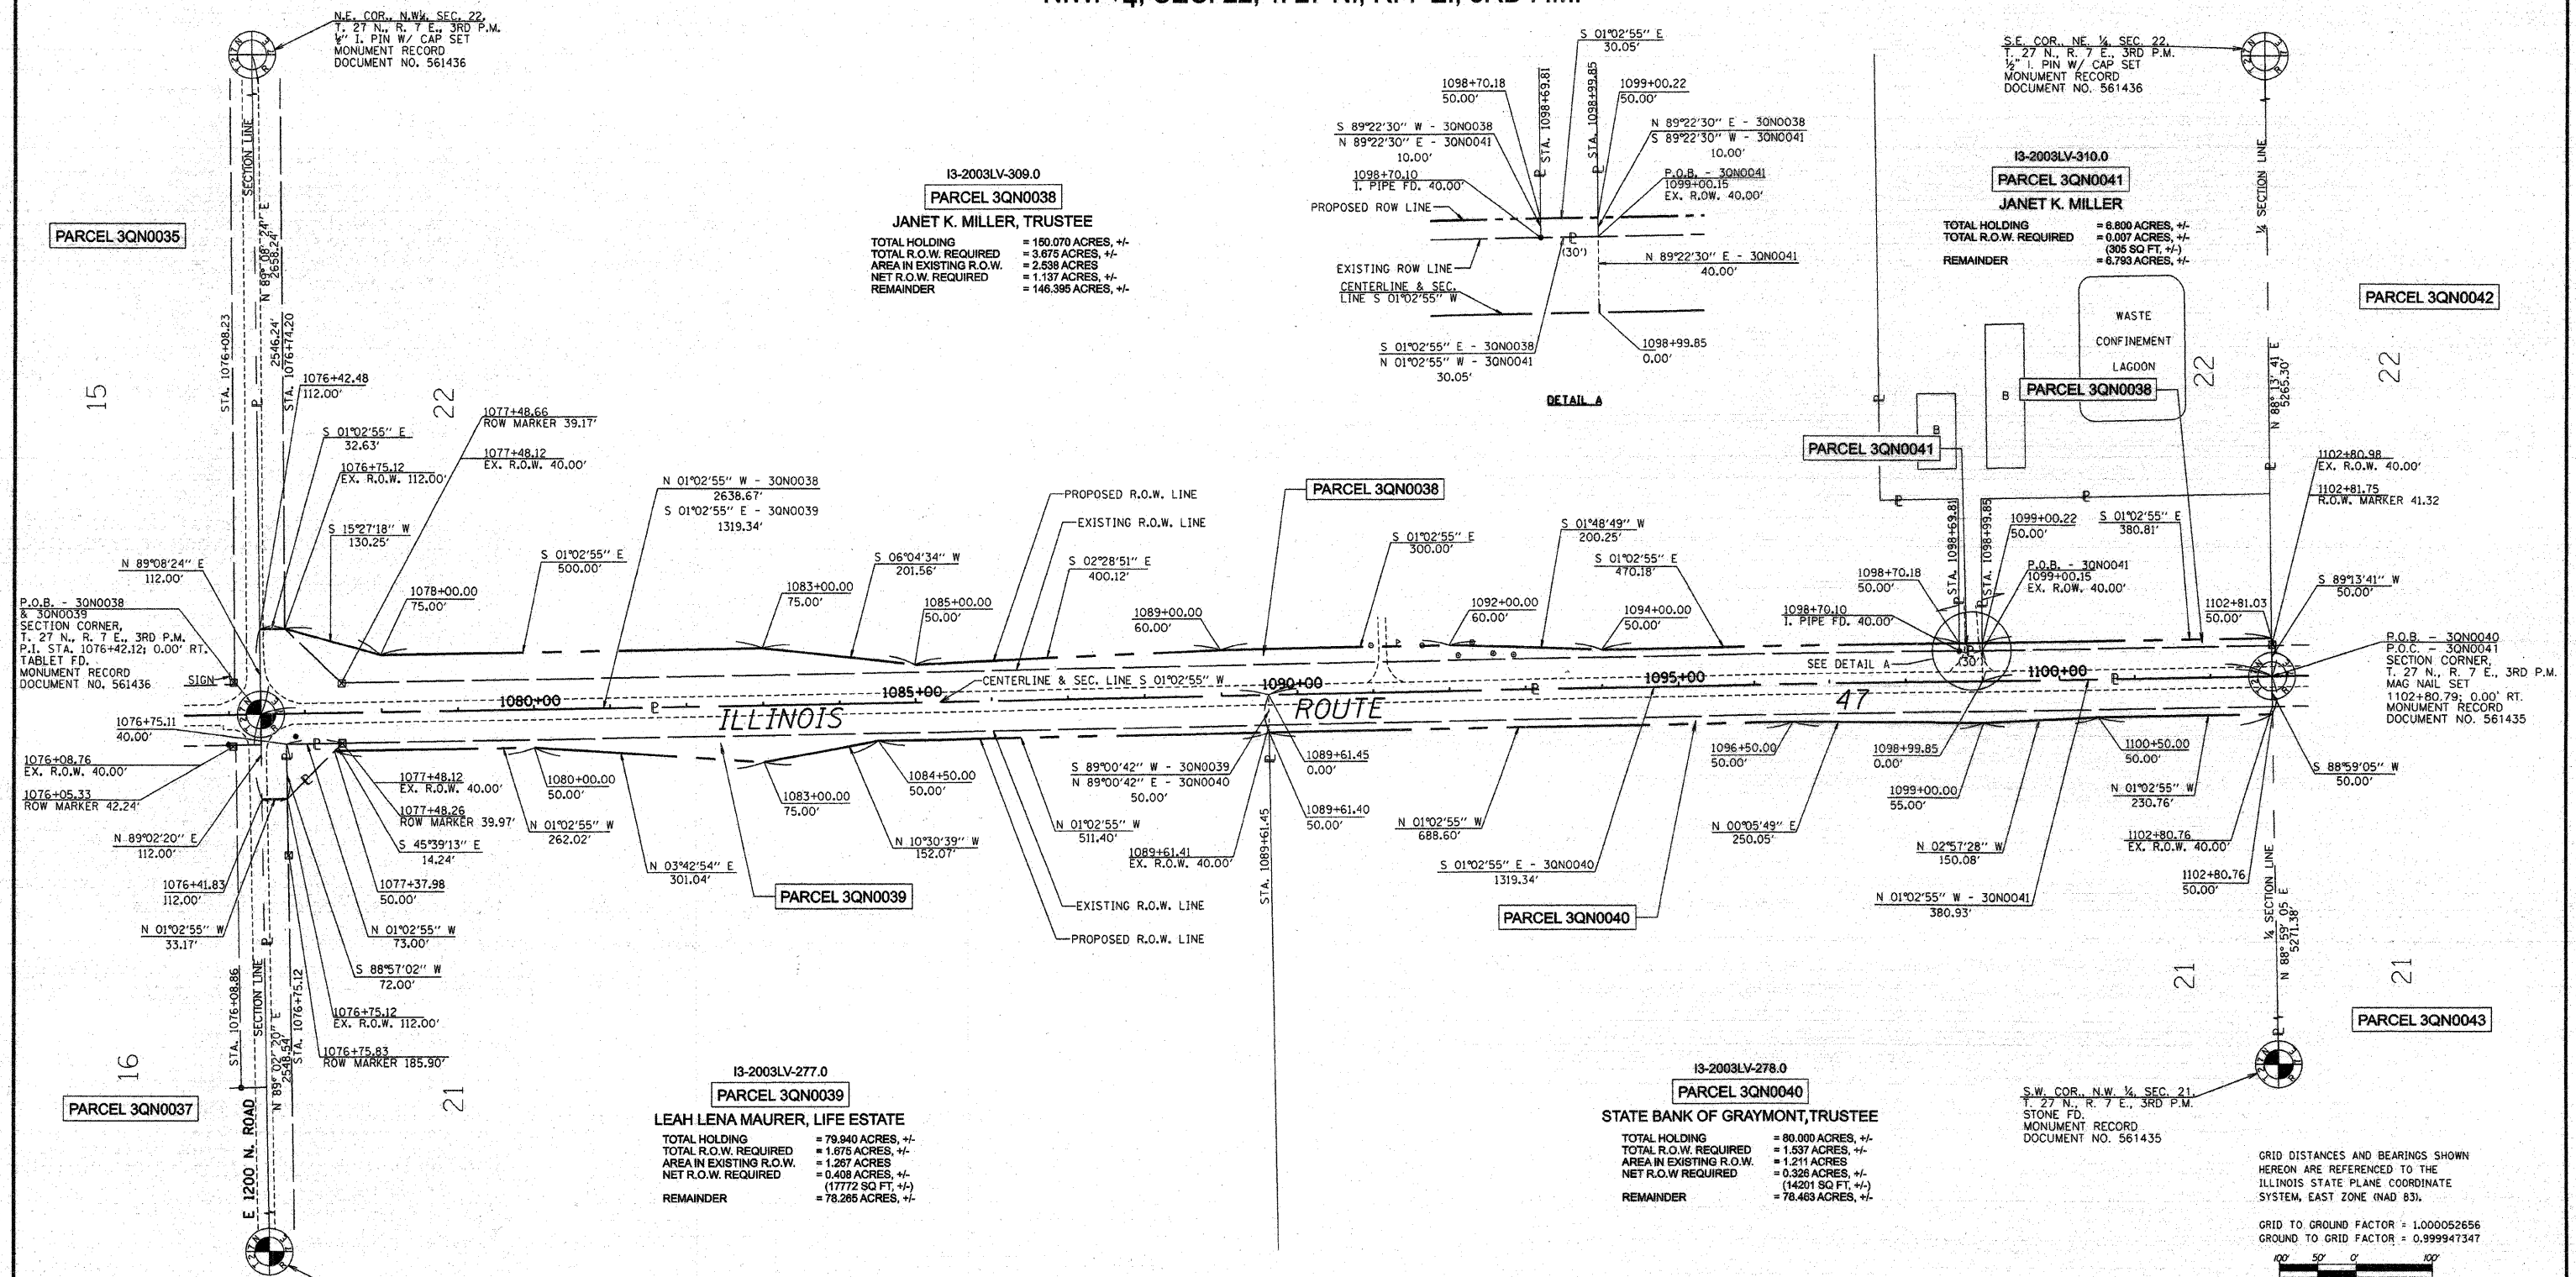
N.W. ¼, SEC. 22, T. 27 N., R. 7 E., 3RD P.M.

N.E. COR., N.W¼, SEC. 22, T. 27 N., R. 7 E., 3RD P.M. ⅝" I. PIN W/ CAP SET MONUMENT RECORD DOCUMENT NO. 561436

S.E. COR., NE. ¼, SEC. 22, T. 27 N., R. 7 E., 3RD P.M. ½" I. PIN W/ CAP SET MONUMENT RECORD DOCUMENT NO. 561436

I3-2003LV-309.0
PARCEL 3QN0038
JANET K. MILLER, TRUSTEE
TOTAL HOLDING = 150.070 ACRES, +/-
TOTAL R.O.W. REQUIRED = 3.675 ACRES, +/-
AREA IN EXISTING R.O.W. = 2.538 ACRES
NET R.O.W. REQUIRED = 1.137 ACRES, +/-
REMAINDER = 146.395 ACRES, +/-

I3-2003LV-310.0
PARCEL 3QN0041
JANET K. MILLER
TOTAL HOLDING = 6.800 ACRES, +/-
TOTAL R.O.W. REQUIRED = 0.007 ACRES, +/- (305 SQ FT, +/-)
REMAINDER = 6.793 ACRES, +/-

PARCEL 3QN0035
PARCEL 3QN0042
PARCEL 3QN0038
PARCEL 3QN0041
PARCEL 3QN0039
PARCEL 3QN0040
PARCEL 3QN0037
PARCEL 3QN0043

S 01°02'55" E 30.05'
1098+70.18 50.00'
STA. 1098+69.81
STA. 1098+99.85
1099+00.22 50.00'
S 89°22'30" W - 3QN0038
N 89°22'30" E - 3QN0041 10.00'
N 89°22'30" E - 3QN0038
S 89°22'30" W - 3QN0041 10.00'
1098+70.10 I. PIPE FD. 40.00'
P.O.B. - 3QN0041 1099+00.15 EX. R.OW. 40.00'
PROPOSED ROW LINE
(30')
N 89°22'30" E - 3QN0041 40.00'
EXISTING ROW LINE
CENTERLINE & SEC. LINE S 01°02'55" W
S 01°02'55" E - 3QN0038
N 01°02'55" W - 3QN0041 30.05'
1098+99.85 0.00'
DETAIL A

WASTE CONFINEMENT LAGOON
B
B
¼ SECTION LINE
N 88°13'41" E 5265.30'
22
22
22
15
16
21
21
21

STA. 1076+08.23
2546.24'
STA. 1076+74.20
SECTION LINE
N 89°08'24" E 2658.24'
1076+42.48 112.00'
1077+48.66 ROW MARKER 39.17'
S 01°02'55" E 32.63'
1077+48.12 EX. R.O.W. 40.00'
1076+75.12 EX. R.O.W. 112.00'
S 15°27'18" W 130.25'
N 01°02'55" W - 3QN0038 2638.67'
S 01°02'55" E - 3QN0039 1319.34'
PROPOSED R.O.W. LINE
EXISTING R.O.W. LINE
S 01°02'55" E 300.00'
S 01°48'49" W 200.25'
S 01°02'55" E 470.18'
S 01°02'55" E 500.00'
S 06°04'34" W 201.56'
S 02°28'51" E 400.12'
1102+80.98 EX. R.O.W. 40.00'
1102+81.75 R.O.W. MARKER 41.32
N 89°08'24" E 112.00'
1078+00.00 75.00'
1083+00.00 75.00'
1085+00.00 50.00'
1089+00.00 60.00'
1092+00.00 60.00'
1094+00.00 50.00'
1098+70.18 50.00'
1099+00.22 50.00'
S 01°02'55" E 380.81'
P.O.B. - 3QN0041 1099+00.15 EX. R.OW. 40.00'
1098+70.10 I. PIPE FD. 40.00'
1102+81.03 50.00'
S 89°13'41" W 50.00'
P.O.B. - 3QN0038 & 3QN0039 SECTION CORNER, T. 27 N., R. 7 E., 3RD P.M. P.I. STA. 1076+42.12; 0.00' RT. TABLET FD. MONUMENT RECORD DOCUMENT NO. 561436
SIGN
SEE DETAIL A
P.O.B. - 3QN0040 P.O.C. - 3QN0041 SECTION CORNER, T. 27 N., R. 7 E., 3RD P.M. MAG NAIL SET 1102+80.79; 0.00' RT. MONUMENT RECORD DOCUMENT NO. 561435
1080+00
1085+00
CENTERLINE & SEC. LINE S 01°02'55" W
1090+00
1095+00
1100+00
ILLINOIS
ROUTE
47
1076+75.11 40.00'
1076+08.76 EX. R.O.W. 40.00'
1076+05.33 ROW MARKER 42.24'
N 89°02'20" E 112.00'
1076+41.83 112.00'
N 01°02'55" W 33.17'
1077+48.12 EX. R.O.W. 40.00'
1077+48.26 ROW MARKER 39.97'
S 45°39'13" E 14.24'
1077+37.98 50.00'
N 01°02'55" W 73.00'
S 88°57'02" W 72.00'
1076+75.12 EX. R.O.W. 112.00'
1076+75.83 ROW MARKER 185.90'
1080+00.00 50.00'
N 01°02'55" W 262.02'
1083+00.00 75.00'
1084+50.00 50.00'
N 10°30'39" W 152.07'
N 03°42'54" E 301.04'
S 89°00'42" W - 3QN0039
N 89°00'42" E - 3QN0040 50.00'
N 01°02'55" W 511.40'
1089+61.41 EX. R.O.W. 40.00'
1089+61.45 0.00'
1089+61.40 50.00'
STA. 1089+61.45
N 01°02'55" W 688.60'
S 01°02'55" E - 3QN0040 1319.34'
1096+50.00 50.00'
N 00°05'49" E 250.05'
1098+99.85 0.00'
1099+00.00 55.00'
N 02°57'28" W 150.08'
N 01°02'55" W - 3QN0041 380.93'
1100+50.00 50.00'
N 01°02'55" W 230.76'
1102+80.76 EX. R.O.W. 40.00'
1102+80.76 50.00'
S 88°59'05" W 50.00'
EXISTING R.O.W. LINE
PROPOSED R.O.W. LINE
¼ SECTION LINE
N 88°59'05" E 5271.38'
STA. 1076+08.86
SECTION LINE
N 89°02'20" E 2548.54'
STA. 1076+75.12
E 1200 N. ROAD

I3-2003LV-277.0
PARCEL 3QN0039
LEAH LENA MAURER, LIFE ESTATE
TOTAL HOLDING = 79.940 ACRES, +/-
TOTAL R.O.W. REQUIRED = 1.675 ACRES, +/-
AREA IN EXISTING R.O.W. = 1.267 ACRES
NET R.O.W. REQUIRED = 0.408 ACRES, +/- (17772 SQ FT, +/-)
REMAINDER = 78.265 ACRES, +/-

I3-2003LV-278.0
PARCEL 3QN0040
STATE BANK OF GRAYMONT,TRUSTEE
TOTAL HOLDING = 80.000 ACRES, +/-
TOTAL R.O.W. REQUIRED = 1.537 ACRES, +/-
AREA IN EXISTING R.O.W. = 1.211 ACRES
NET R.O.W. REQUIRED = 0.326 ACRES, +/- (14201 SQ FT, +/-)
REMAINDER = 78.463 ACRES, +/-

S.W. COR., N.W. ¼, SEC. 21, T. 27 N., R. 7 E., 3RD P.M. STONE FD. MONUMENT RECORD DOCUMENT NO. 561435

GRID DISTANCES AND BEARINGS SHOWN HEREON ARE REFERENCED TO THE ILLINOIS STATE PLANE COORDINATE SYSTEM, EAST ZONE (NAD 83).

GRID TO GROUND FACTOR = 1.000052656
GROUND TO GRID FACTOR = 0.999947347
100' 50' 0' 100'